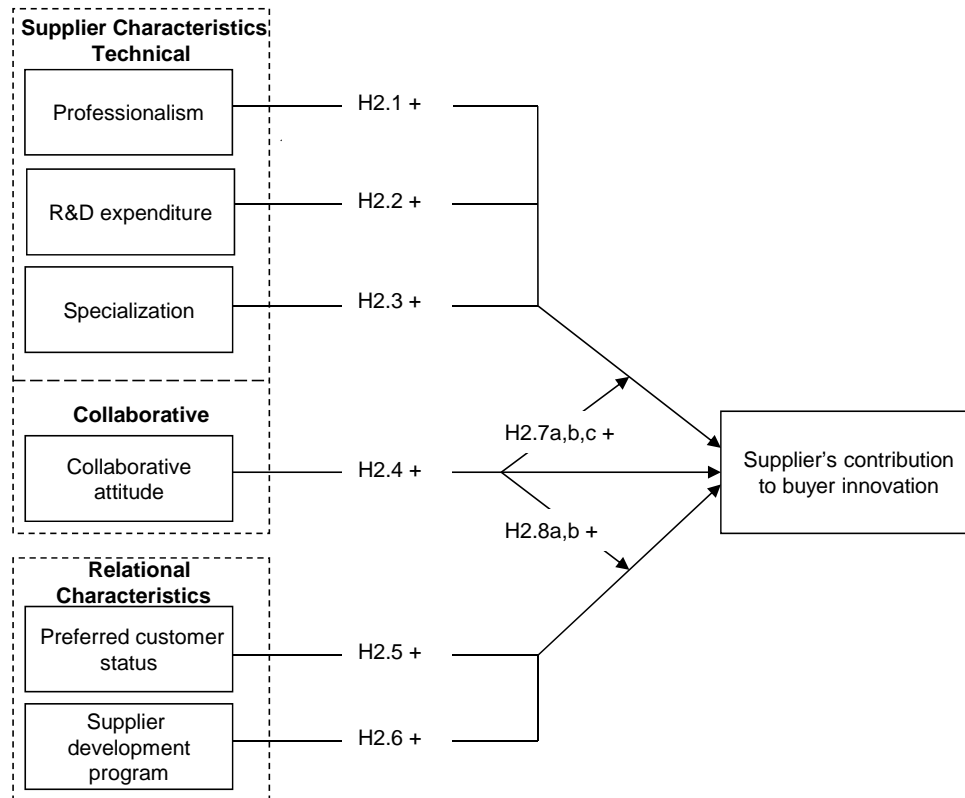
Supplier Characteristics
Technical

Professionalism

R&D expenditure

Specialization

Collaborative

Collaborative attitude

Relational Characteristics

Preferred customer status

Supplier development program

H2.1 +

H2.2 +

H2.3 +

H2.7a,b,c +

H2.4 +

H2.8a,b +

H2.5 +

H2.6 +

Supplier's contribution to buyer innovation